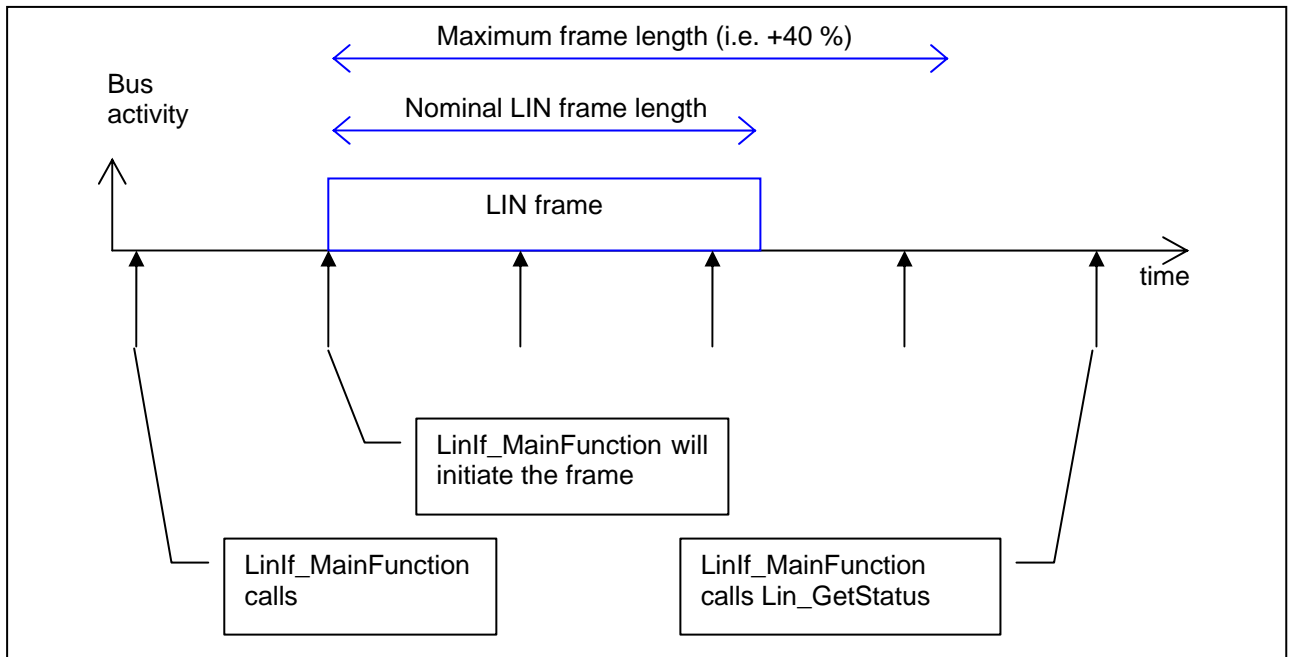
Maximum frame length (i.e. +40 %)

Bus activity

Nominal LIN frame length

LIN frame

time

LinIf_MainFunction will initiate the frame

LinIf_MainFunction calls

LinIf_MainFunction calls Lin_GetStatus